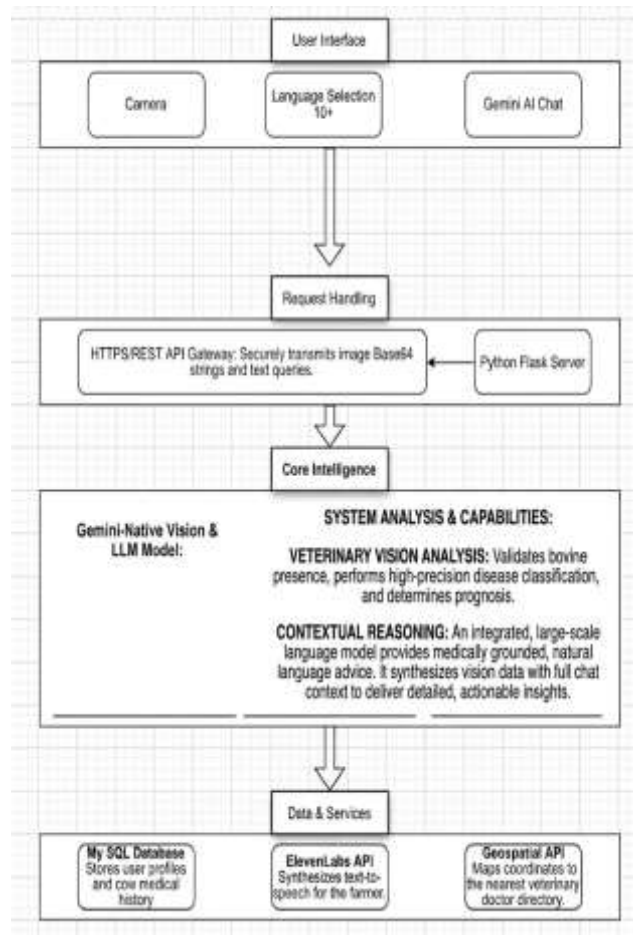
User Interface

Camera

Language Selection 10+

Gemini AI Chat

Request Handling

HTTPS/REST API Gateway: Securely transmits image Base64 strings and text queries.

Python Flask Server

Core Intelligence

Gemini-Native Vision & LLM Model:

SYSTEM ANALYSIS & CAPABILITIES:

VETERINARY VISION ANALYSIS: Validates bovine presence, performs high-precision disease classification, and determines prognosis.

CONTEXTUAL REASONING: An integrated, large-scale language model provides medically grounded, natural language advice. It synthesizes vision data with full chat context to deliver detailed, actionable insights.

Data & Services

My SQL Database
Stores user profiles and cow medical history

ElevenLabs API
Synthesizes text-to-speech for the farmer.

Geospatial API
Maps coordinates to the nearest veterinary doctor directory.